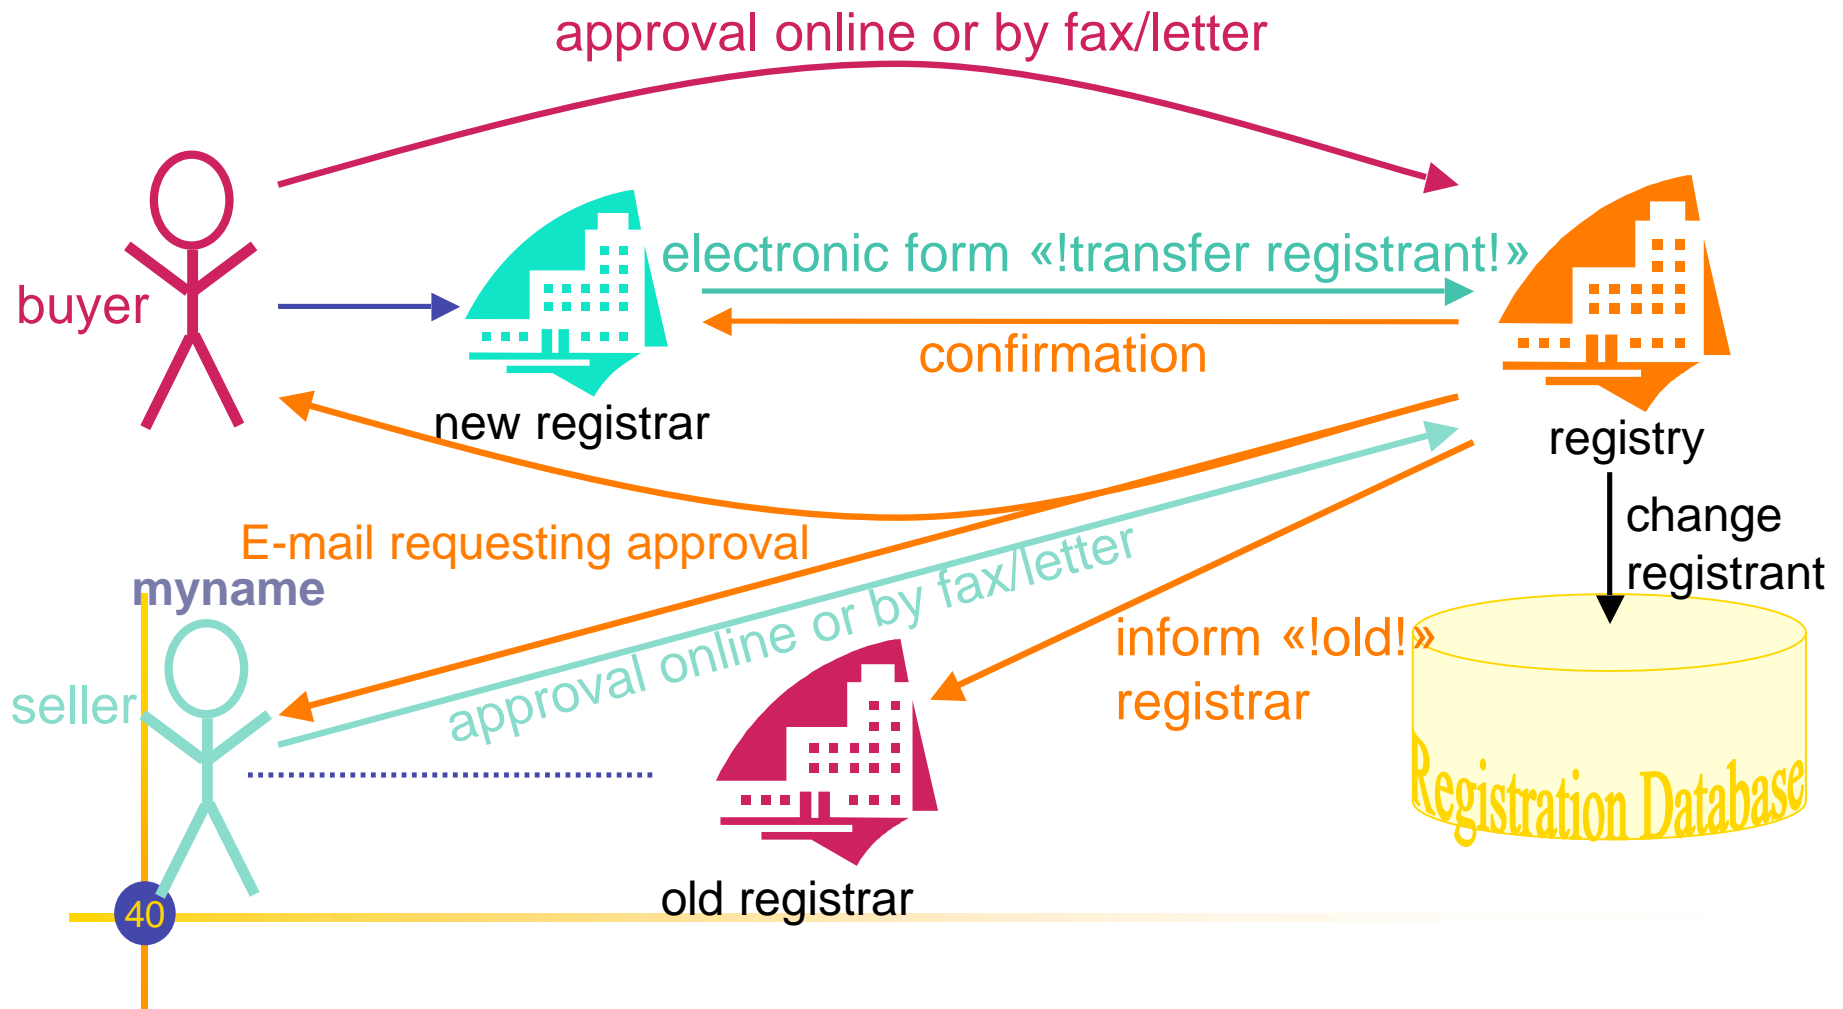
approval online or by fax/letter

buyer

electronic form «!transfer registrant!»

confirmation

new registrar

registry

change registrant

E-mail requesting approval

myname

approval online or by fax/letter

inform «!old!» registrar

seller

Registration Database

old registrar

40